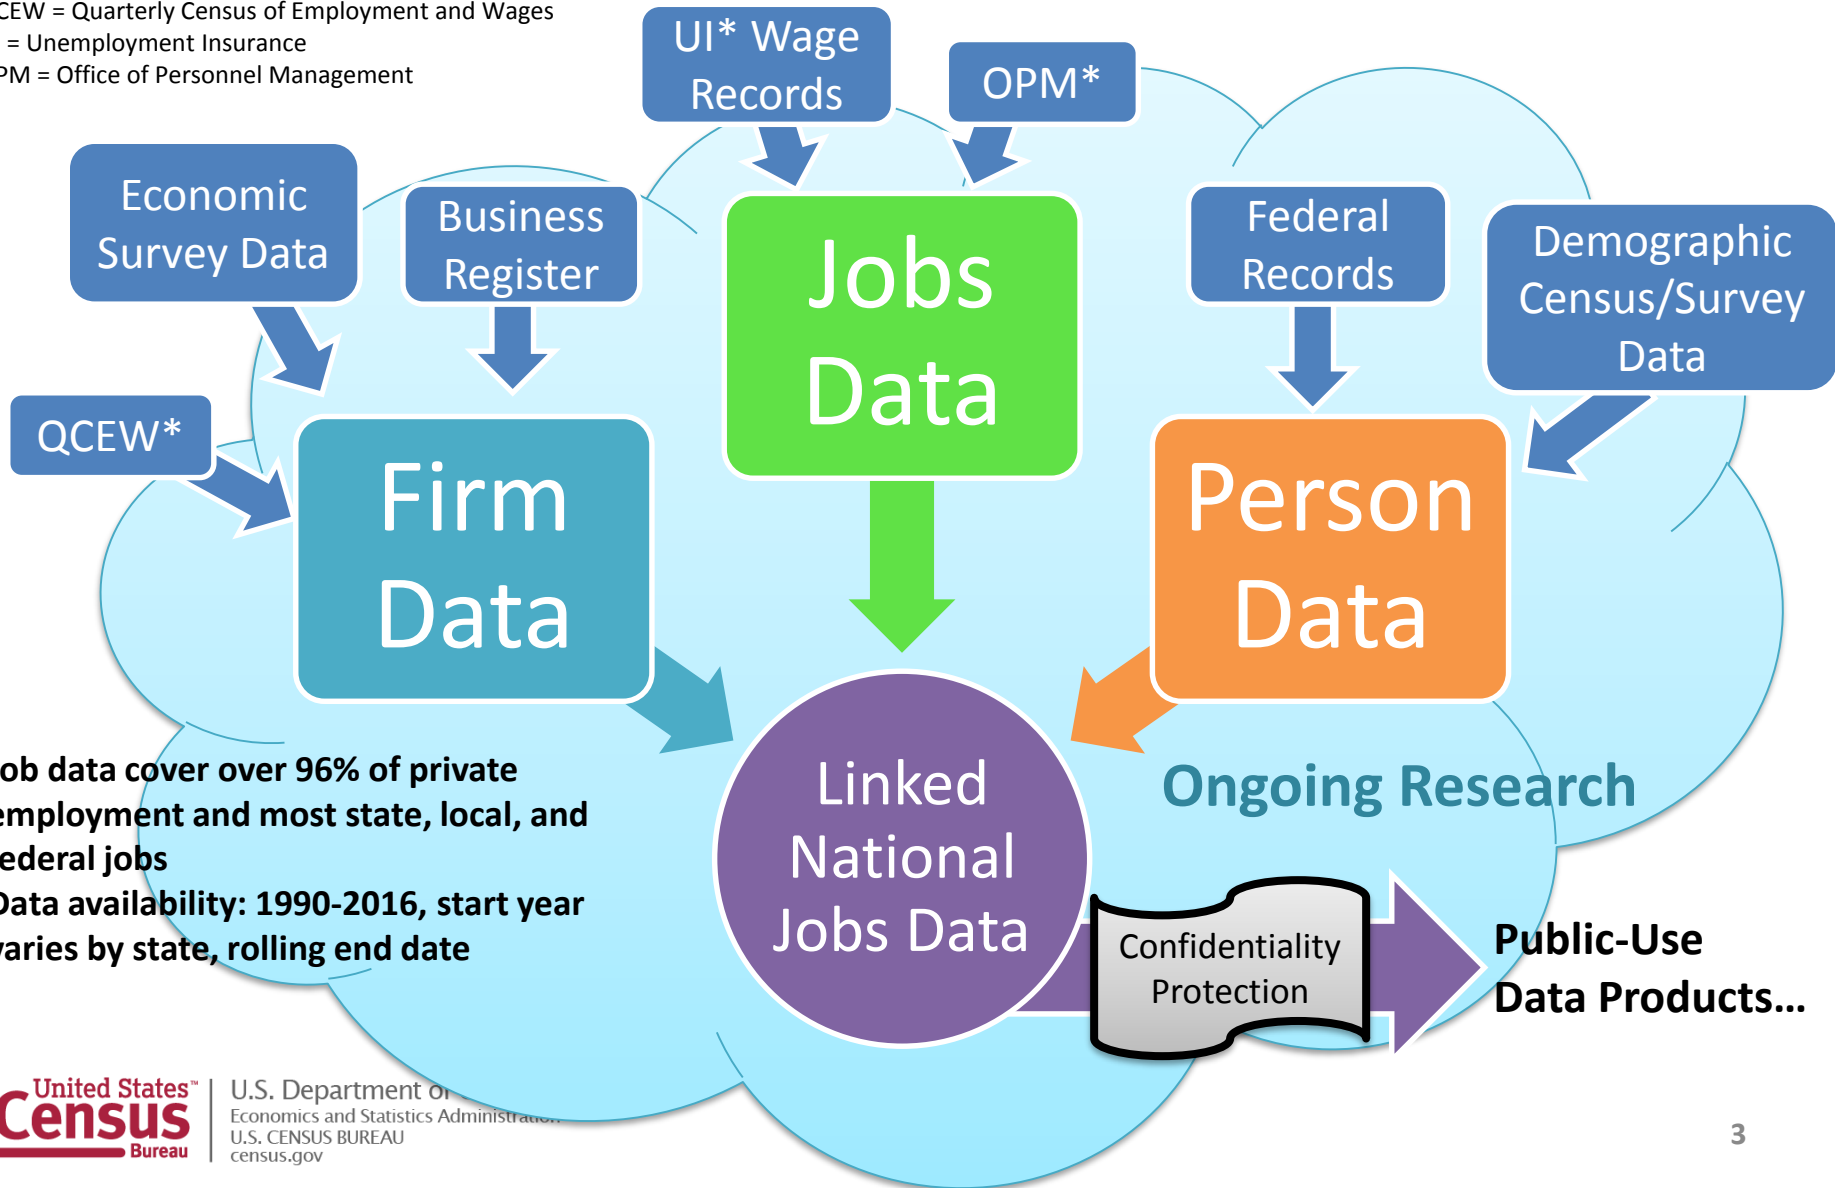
CEW = Quarterly Census of Employment and Wages
= Unemployment Insurance
PM = Office of Personnel Management

UI* Wage Records

OPM*

Economic Survey Data

Business Register

Jobs Data

Federal Records

Demographic Census/Survey Data

QCEW*

Firm Data

Person Data

Linked National Jobs Data

Ongoing Research

ob data cover over 96% of private employment and most state, local, and ederal jobs
Data availability: 1990-2016, start year aries by state, rolling end date

Confidentiality Protection

Public-Use Data Products…

United States™ Census Bureau

U.S. Department o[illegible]
Economics and Statistics Administratio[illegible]
U.S. CENSUS BUREAU
census.gov

3